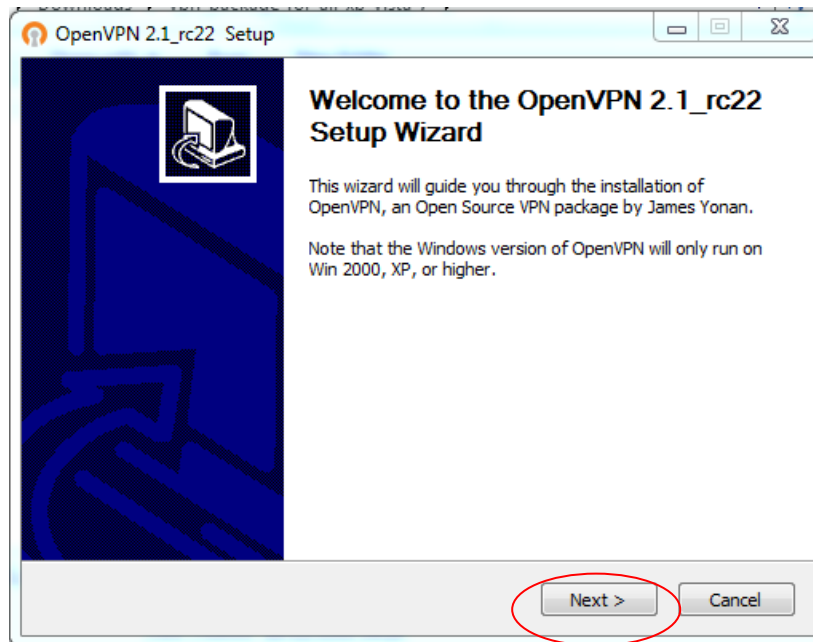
OpenVPN 2.1_rc22 Setup

Welcome to the OpenVPN 2.1_rc22 Setup Wizard

This wizard will guide you through the installation of OpenVPN, an Open Source VPN package by James Yonan.

Note that the Windows version of OpenVPN will only run on Win 2000, XP, or higher.

Next >
Cancel